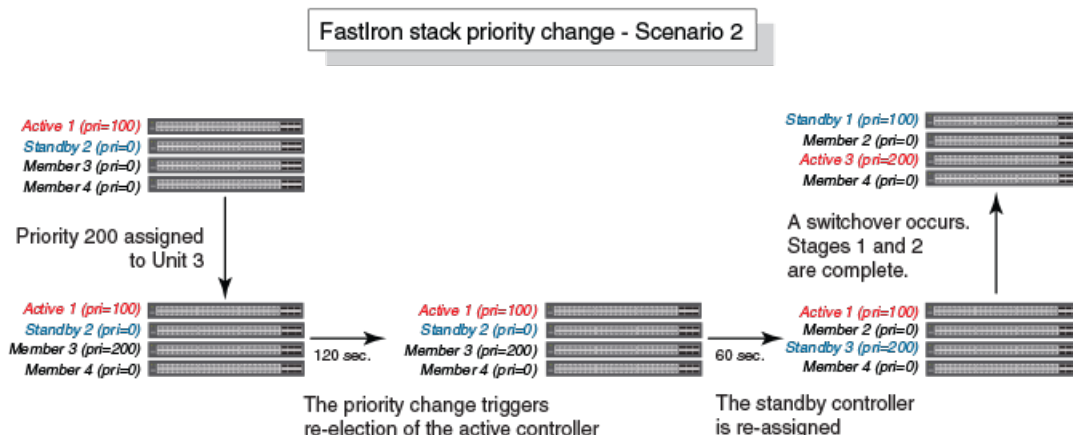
FastIron stack priority change - Scenario 2

Active 1 (pri=100)
Standby 2 (pri=0)
Member 3 (pri=0)
Member 4 (pri=0)

Priority 200 assigned to Unit 3

Active 1 (pri=100)
Standby 2 (pri=0)
Member 3 (pri=200)
Member 4 (pri=0)

120 sec.

Active 1 (pri=100)
Standby 2 (pri=0)
Member 3 (pri=200)
Member 4 (pri=0)

The priority change triggers re-election of the active controller

60 sec.

Active 1 (pri=100)
Member 2 (pri=0)
Standby 3 (pri=200)
Member 4 (pri=0)

The standby controller is re-assigned

A switchover occurs. Stages 1 and 2 are complete.

Standby 1 (pri=100)
Member 2 (pri=0)
Active 3 (pri=200)
Member 4 (pri=0)